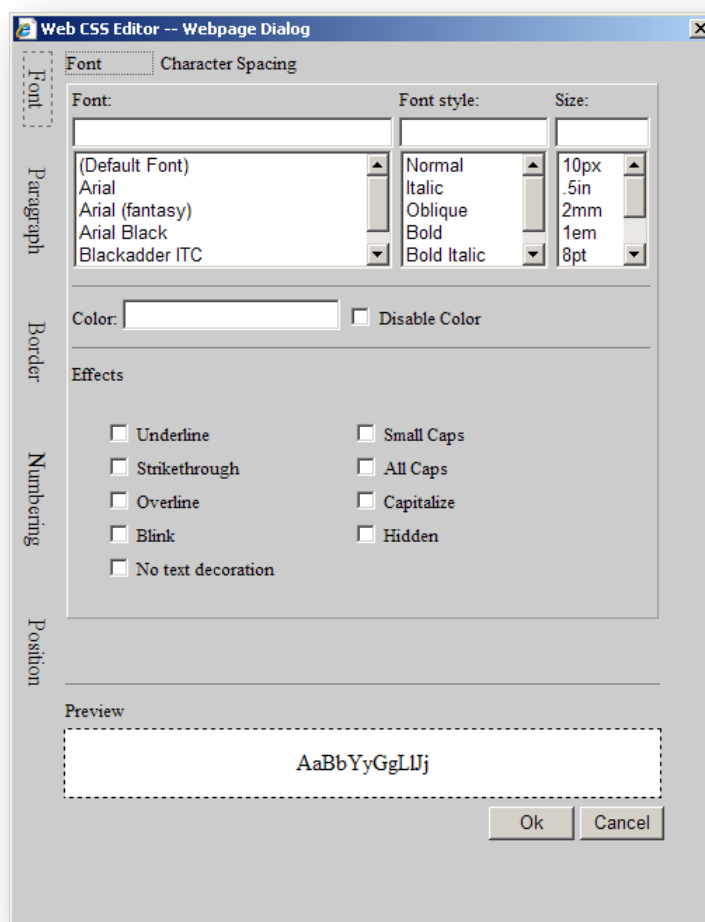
Web CSS Editor -- Webpage Dialog

Font
Paragraph
Border
Numbering
Position

Font Character Spacing

Font:
(Default Font)
Arial
Arial (fantasy)
Arial Black
Blackadder ITC

Font style:
Normal
Italic
Oblique
Bold
Bold Italic

Size:
10px
.5in
2mm
1em
8pt

Color: Disable Color

Effects

Underline
Strikethrough
Overline
Blink
No text decoration
Small Caps
All Caps
Capitalize
Hidden

Preview

AaBbYyGgLlJj

Ok Cancel